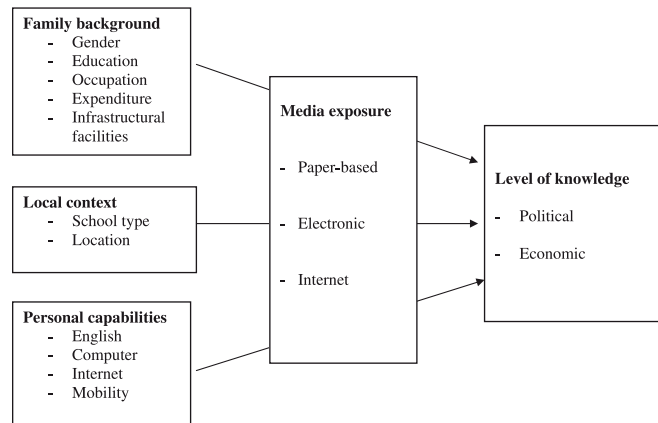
**Family background**
- Gender
- Education
- Occupation
- Expenditure
- Infrastructural facilities

**Local context**
- School type
- Location

**Personal capabilities**
- English
- Computer
- Internet
- Mobility

**Media exposure**
- Paper-based
- Electronic
- Internet

**Level of knowledge**
- Political
- Economic